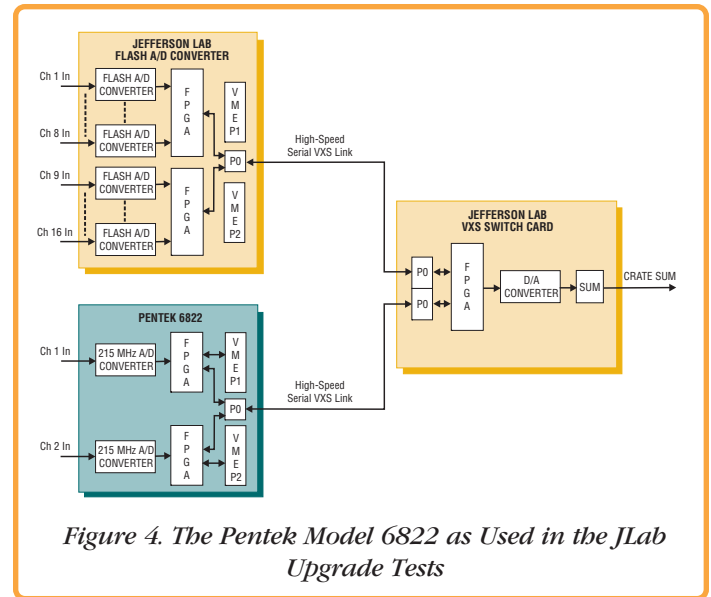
JEFFERSON LAB
FLASH A/D CONVERTER

Ch 1 In
FLASH A/D CONVERTER
Ch 8 In
FLASH A/D CONVERTER
Ch 9 In
FLASH A/D CONVERTER
Ch 16 In
FLASH A/D CONVERTER

F P G A
V M E P1
P0
F P G A
V M E P2

High-Speed
Serial VXS Link

JEFFERSON LAB
VXS SWITCH CARD

P0
P0
F P G A
D/A CONVERTER
SUM
CRATE SUM

PENTEK 6822

Ch 1 In
215 MHz A/D CONVERTER
F P G A
V M E P1
P0
Ch 2 In
215 MHz A/D CONVERTER
F P G A
V M E P2

High-Speed
Serial VXS Link

Figure 4. The Pentek Model 6822 as Used in the JLab Upgrade Tests